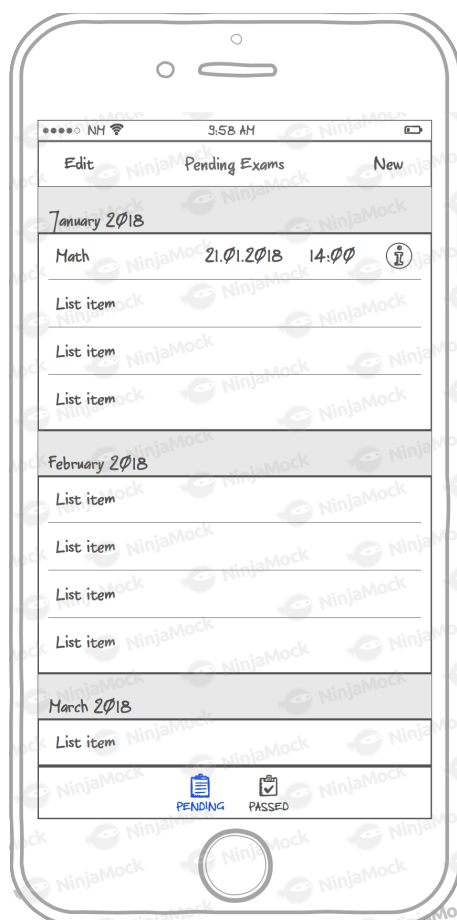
●●●●○ NH 9:58 AM

Edit Pending Exams New

January 2018

Math 21.01.2018 14:00

List item

List item

List item

February 2018

List item

List item

List item

List item

March 2018

List item

PENDING PASSED

NinjaMock